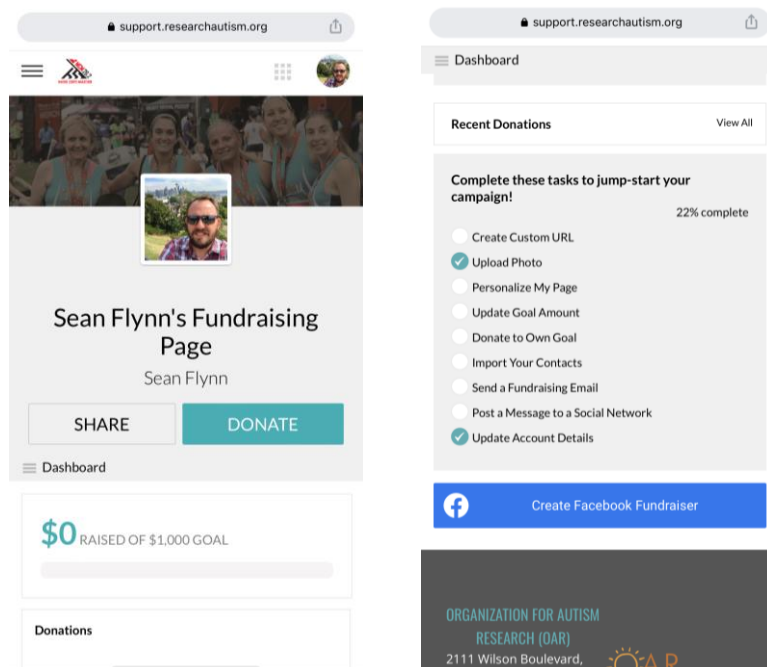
support.researchautism.org

Sean Flynn's Fundraising Page

Sean Flynn

SHARE

DONATE

Dashboard

$0 RAISED OF $1,000 GOAL

Donations

support.researchautism.org

Dashboard

Recent Donations

View All

Complete these tasks to jump-start your campaign!

22% complete

Create Custom URL

Upload Photo

Personalize My Page

Update Goal Amount

Donate to Own Goal

Import Your Contacts

Send a Fundraising Email

Post a Message to a Social Network

Update Account Details

Create Facebook Fundraiser

ORGANIZATION FOR AUTISM RESEARCH (OAR)

2111 Wilson Boulevard,

OAR